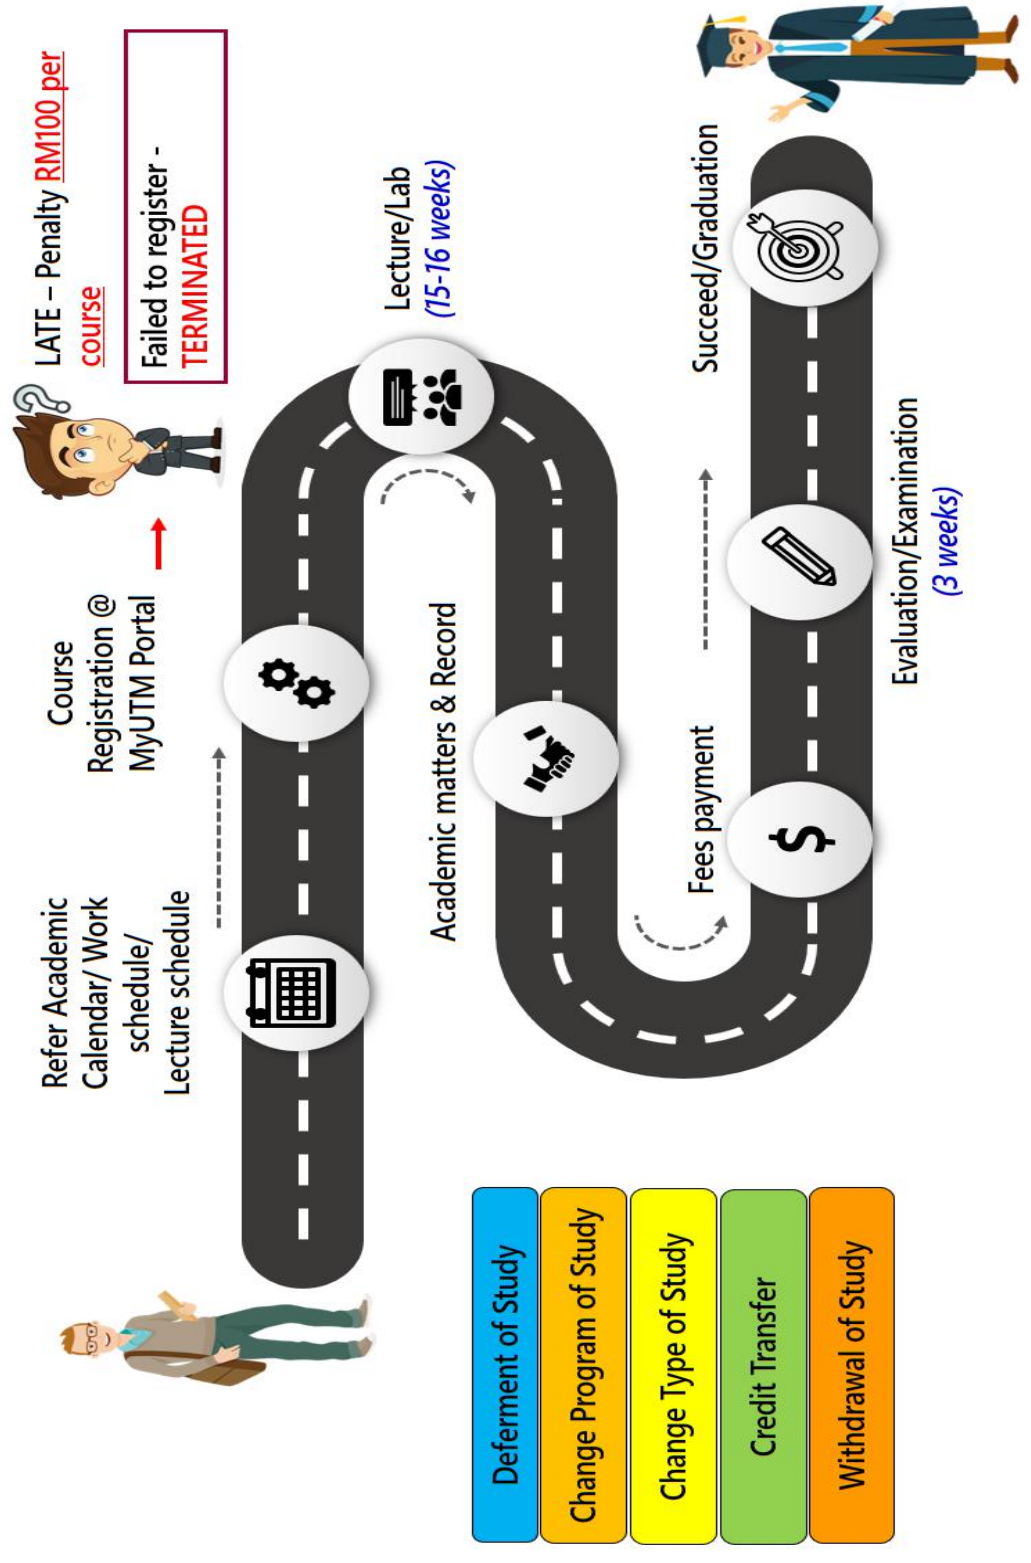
Refer Academic Calendar/ Work schedule/ Lecture schedule

Course Registration @ MyUTM Portal

LATE – Penalty RM100 per course

Failed to register - TERMINATED

Lecture/Lab
(15-16 weeks)

Academic matters & Record

Fees payment

Evaluation/Examination
(3 weeks)

Succeed/Graduation

Deferment of Study

Change Program of Study

Change Type of Study

Credit Transfer

Withdrawal of Study